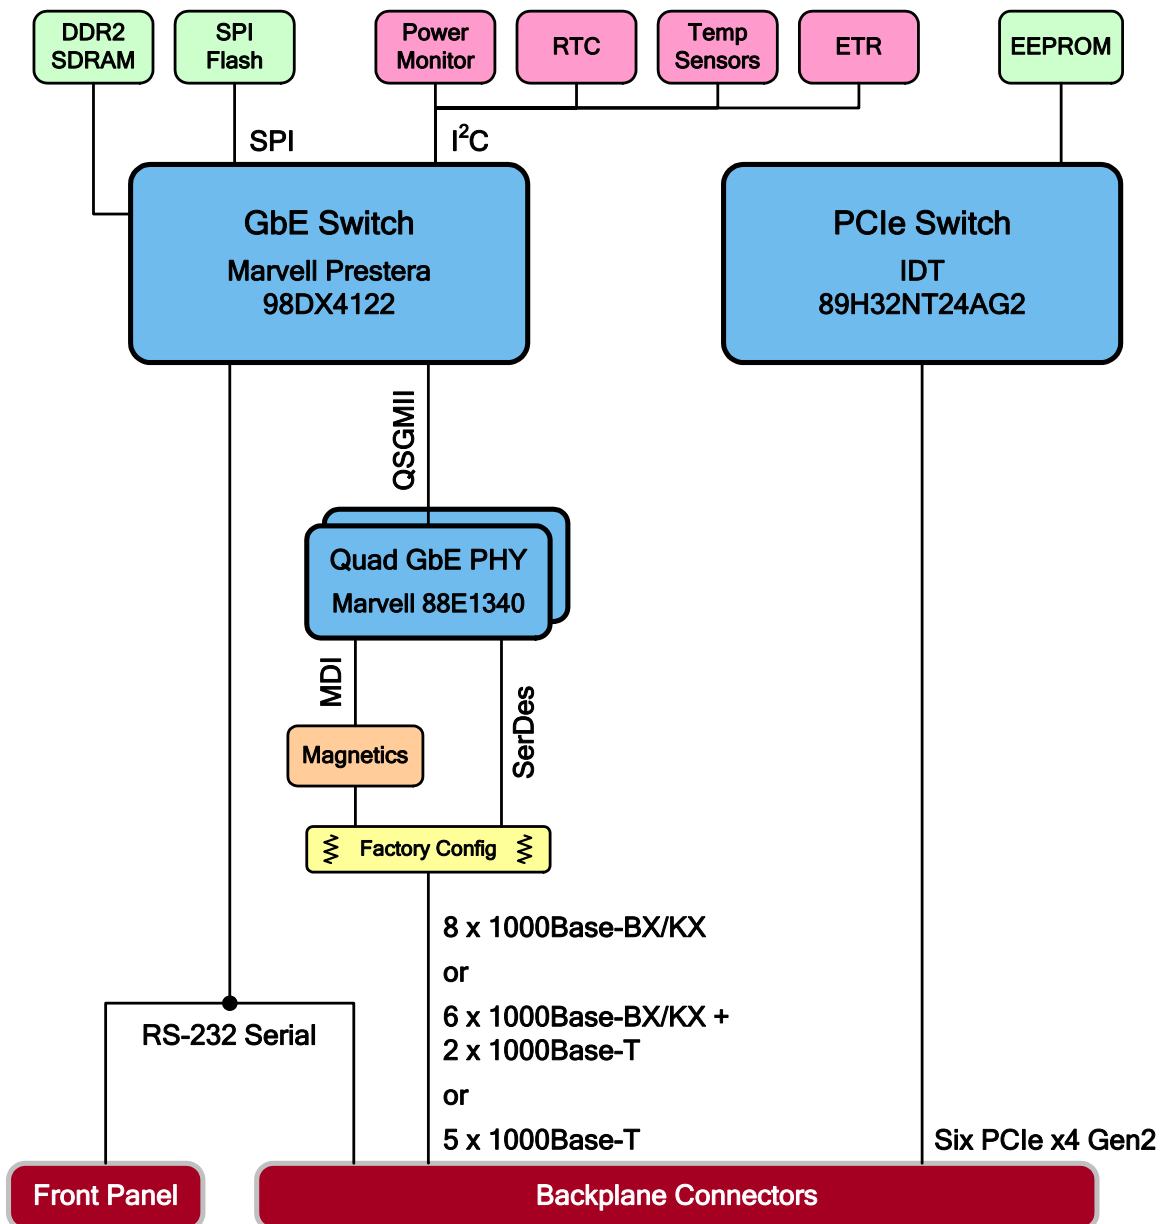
DDR2 SDRAM

SPI Flash

Power Monitor

RTC

Temp Sensors

ETR

EEPROM

SPI

I$^2$C

GbE Switch

Marvell Prestera 98DX4122

PCIe Switch

IDT 89H32NT24AG2

QSGMII

Quad GbE PHY

Marvell 88E1340

MDI

SerDes

Magnetics

Factory Config

8 x 1000Base-BX/KX

or

6 x 1000Base-BX/KX + 2 x 1000Base-T

or

5 x 1000Base-T

RS-232 Serial

Six PCIe x4 Gen2

Front Panel

Backplane Connectors